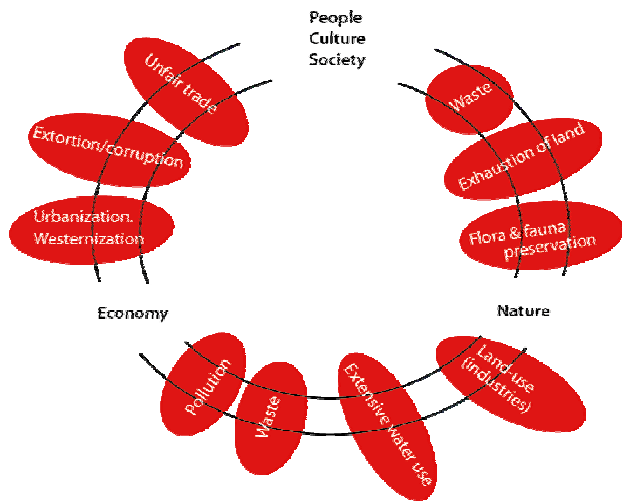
People
Culture
Society

Unfair trade

Extortion/corruption

Urbanization.
Westernization

Waste

Exhaustion of land

Flora & fauna preservation

Economy

Nature

Pollution

Waste

Extensive water use

Land use (industries)